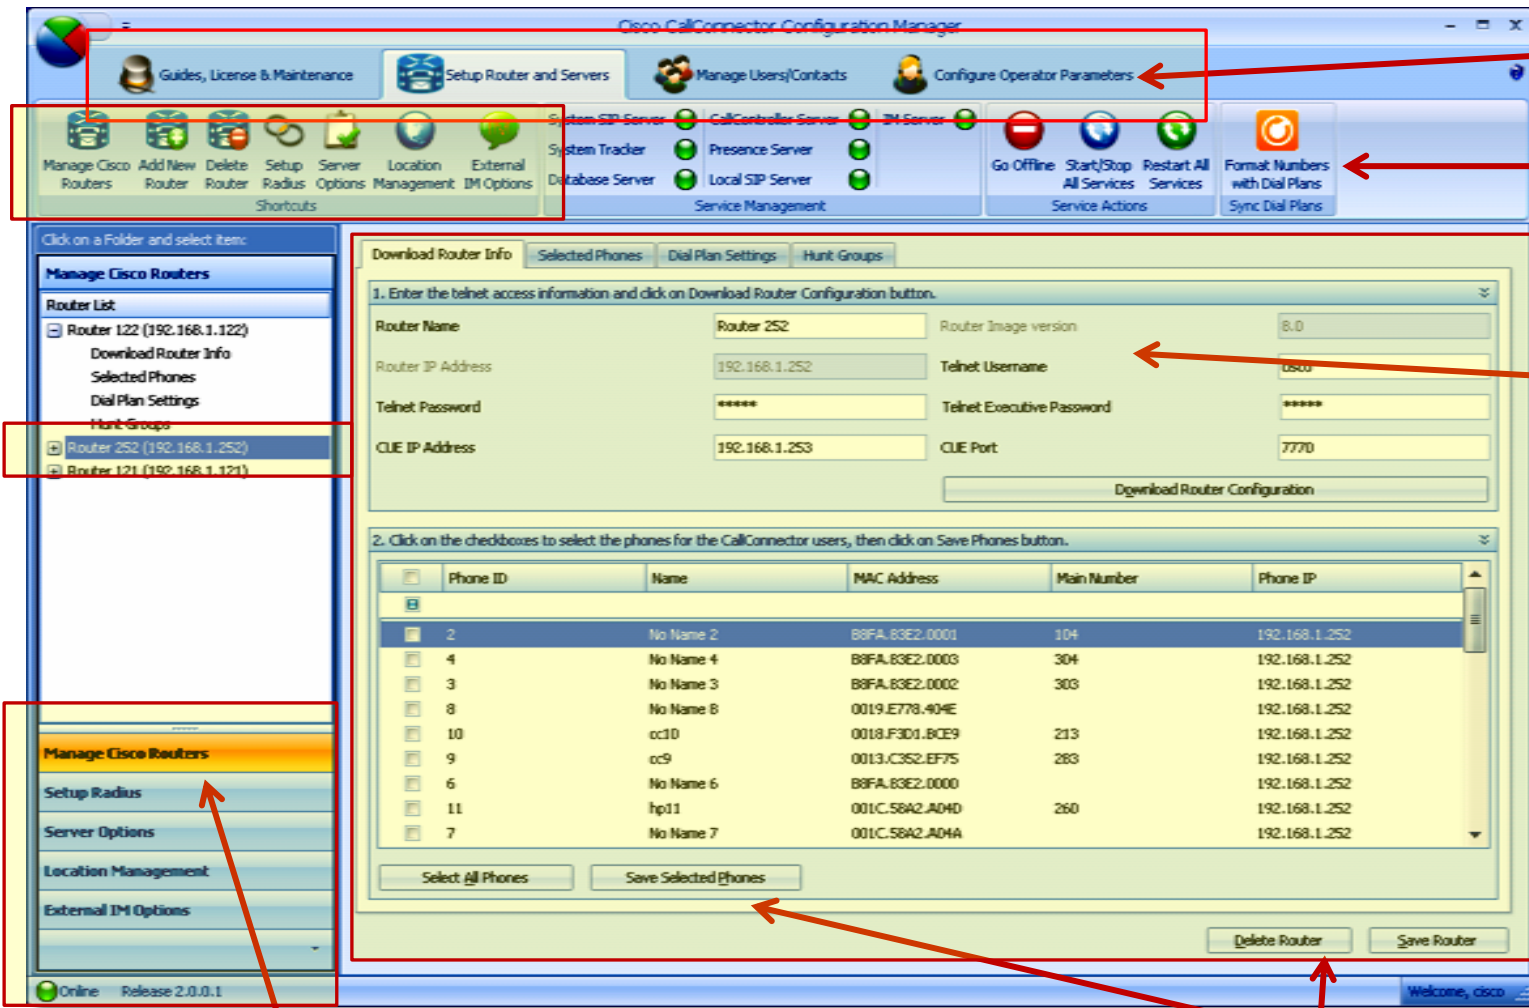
Cisco CallConnector Configuration Manager

Guides, License & Maintenance
Setup Router and Servers
Manage Users/Contacts
Configure Operator Parameters

Manage Cisco Routers
Add New Router
Delete Router
Setup Radius
Server Options
Location Management
External IM Options
Shortcuts

System SIP Server
System Tracker
Database Server
CallController Server
Presence Server
Local SIP Server
IM Server
Service Management

Go Offline
Start/Stop All Services
Restart All Services
Service Actions

Format Numbers with Dial Plans
Sync Dial Plans

Click on a Folder and select item:
Manage Cisco Routers
Router List
Router 122 (192.168.1.122)
Download Router Info
Selected Phones
Dial Plan Settings
Hunt Groups
Router 252 (192.168.1.252)
Router 121 (192.168.1.121)

Manage Cisco Routers
Setup Radius
Server Options
Location Management
External IM Options

Online Release 2.0.0.1

Download Router Info | Selected Phones | Dial Plan Settings | Hunt Groups

1. Enter the telnet access information and click on Download Router Configuration button.

Router Name | Router 252 | Router Image version | 8.0
Router IP Address | 192.168.1.252 | Telnet Username | cisco
Telnet Password | ***** | Telnet Executive Password | *****
CUE IP Address | 192.168.1.253 | CUE Port | 7770

Download Router Configuration

2. Click on the checkboxes to select the phones for the CallConnector users, then click on Save Phones button.

| Phone ID | Name | MAC Address | Main Number | Phone IP |
|---|---|---|---|---|
| 2 | No Name 2 | B8FA.83E2.0001 | 104 | 192.168.1.252 |
| 4 | No Name 4 | B8FA.83E2.0003 | 304 | 192.168.1.252 |
| 3 | No Name 3 | B8FA.83E2.0002 | 303 | 192.168.1.252 |
| 8 | No Name 8 | 0019.E778.404E | | 192.168.1.252 |
| 10 | cc10 | 0018.F3D1.BCE9 | 213 | 192.168.1.252 |
| 9 | cc9 | 0013.C352.EF75 | 283 | 192.168.1.252 |
| 6 | No Name 6 | B8FA.83E2.0000 | | 192.168.1.252 |
| 11 | hp11 | 001C.58A2.A04D | 260 | 192.168.1.252 |
| 7 | No Name 7 | 001C.58A2.A04A | | 192.168.1.252 |

Select All Phones
Save Selected Phones

Delete Router
Save Router

Welcome, cisco